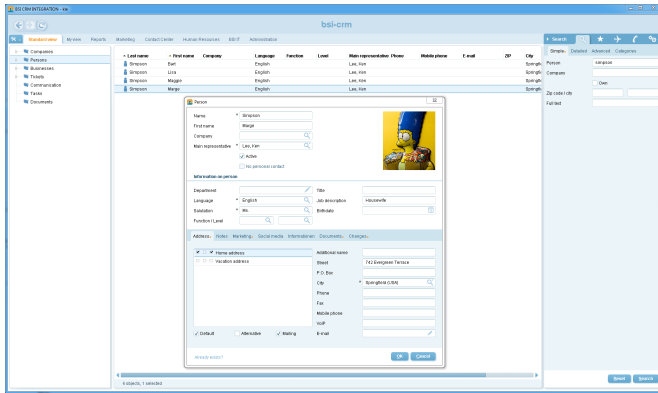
BSI CRM INTEGRATION - via

bsi-crm

Standardview My view Reports Marketing Contact Center Human Resources BSI IT Administration

Companies
Persons
Businesses
Tickets
Communication
Tasks
Documents

| Last name | First name | Company | Language | Function | Level | Main representative | Phone | Mobile phone | E-mail | ZIP | City |
|---|---|---|---|---|---|---|---|---|---|---|---|
| Simpson | Bart | | English | | | Lee, Ken | | | | | Springfi |
| Simpson | Lisa | | English | | | Lee, Ken | | | | | Springfi |
| Simpson | Maggie | | English | | | Lee, Ken | | | | | Springfi |
| Simpson | Marge | | English | | | Lee, Ken | | | | | Springfi |

Person

Name * Simpson
First name Marge
Company
Main representative * Lee, Ken
Active
No personal contact

Information on person

Department
Title
Language * English
Job description Housewife
Salutation * Ms.
Birthdate
Function | Level

Address Notes Marketing Social media Informationen Documents Changes

Home address
Vacation address

Additional name
Street 742 Evergreen Terrace
P.O. Box
City * Springfield (USA)
Phone
Fax
Mobile phone
VoIP
E-mail

Default Alternative Mailing

Already exists?

OK Cancel

4 objects, 1 selected

Search

Simple Detailed Advanced Categories

Person simpson
Company
Own
Zip code | city
Full text

Reset Search